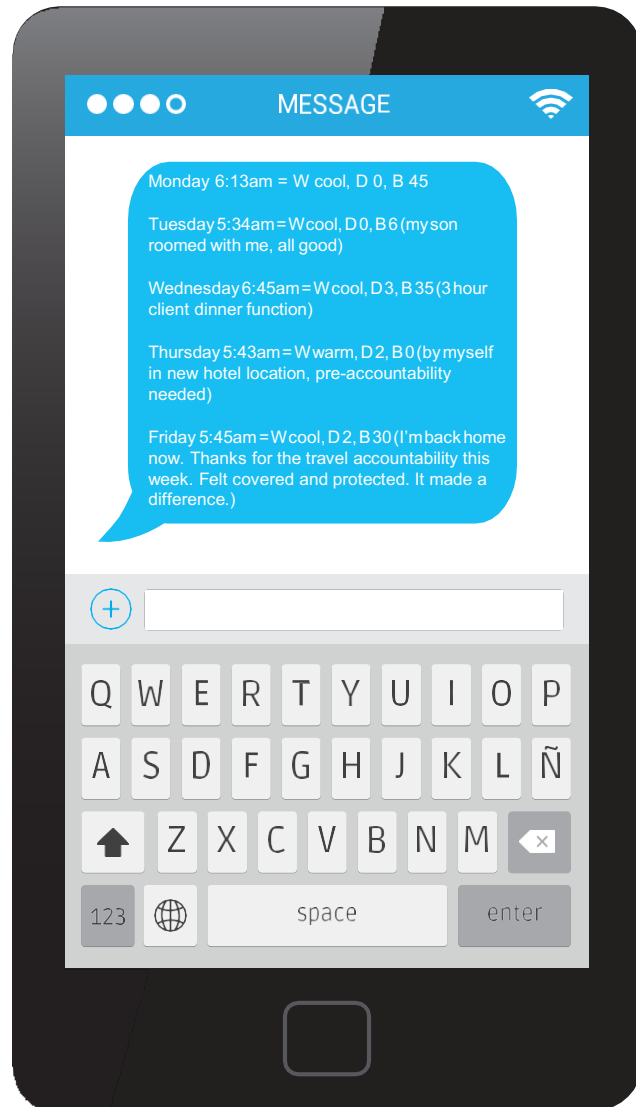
MESSAGE

Monday 6:13am = W cool, D 0, B 45

Tuesday 5:34am = W cool, D 0, B 6 (my son roomed with me, all good)

Wednesday 6:45am = W cool, D 3, B 35 (3 hour client dinner function)

Thursday 5:43am = W warm, D 2, B 0 (by myself in new hotel location, pre-accountability needed)

Friday 5:45am = W cool, D 2, B 30 (I'm back home now. Thanks for the travel accountability this week. Felt covered and protected. It made a difference.)

Q W E R T Y U I O P
A S D F G H J K L Ñ
Z X C V B N M
123 space enter